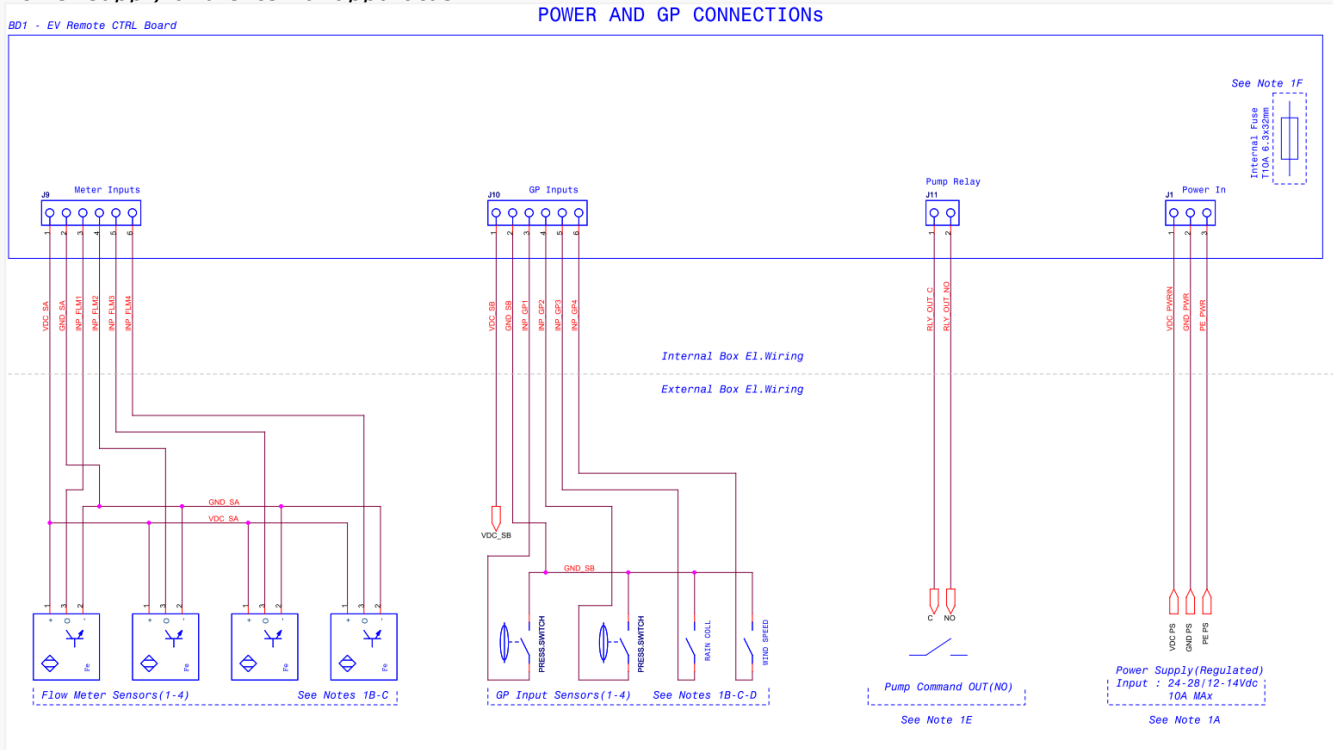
POWER AND GP CONNECTIONs

BD1 - EV Remote CTRL Board

See Note 1F

Internal Fuse T10A 6.3x32mm

J9 Meter Inputs

1 2 3 4 5 6

J10 GP Inputs

1 2 3 4 5 6

J11 Pump Relay

1 2

J1 Power In

1 2 3

VDC_SA GND_SA INP_FLM1 INP_FLM2 INP_FLM3 INP_FLM4

VDC_SB GND_SB INP_GP1 INP_GP2 INP_GP3 INP_GP4

RLY_OUT_C RLY_OUT_NO

VDC_PWRIN GND_PWR PE_PWR

Internal Box El.Wiring

External Box El.Wiring

GND_SA

VDC_SA

VDC_SB

GND_SB

1 3 2 + O -

1 3 2 + O -

1 3 2 + O -

1 3 2 + O -

Fe Fe Fe Fe

PRESS.SWITCH PRESS.SWITCH RAIN COLL WIND SPEED

C NO

VDC PS GND PS PE PS

Flow Meter Sensors(1-4) See Notes 1B-C

GP Input Sensors(1-4) See Notes 1B-C-D

Pump Command OUT(NO)

See Note 1E

Power Supply(Regulated)
Input : 24-28|12-14Vdc
10A MAx

See Note 1A